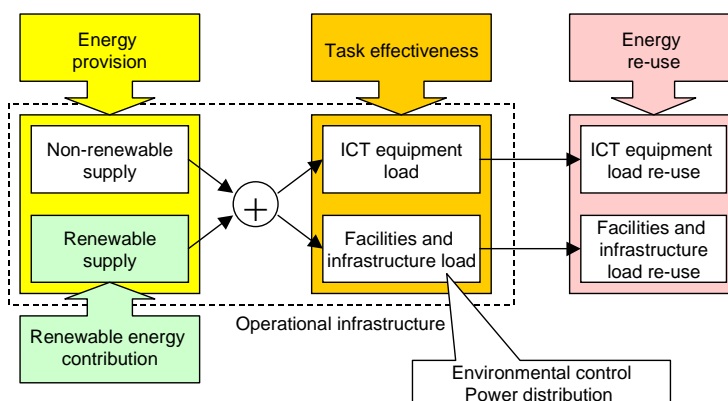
Energy provision

Task effectiveness

Energy re-use

Non-renewable supply

Renewable supply

ICT equipment load

Facilities and infrastructure load

ICT equipment load re-use

Facilities and infrastructure load re-use

Renewable energy contribution

Operational infrastructure

Environmental control
Power distribution